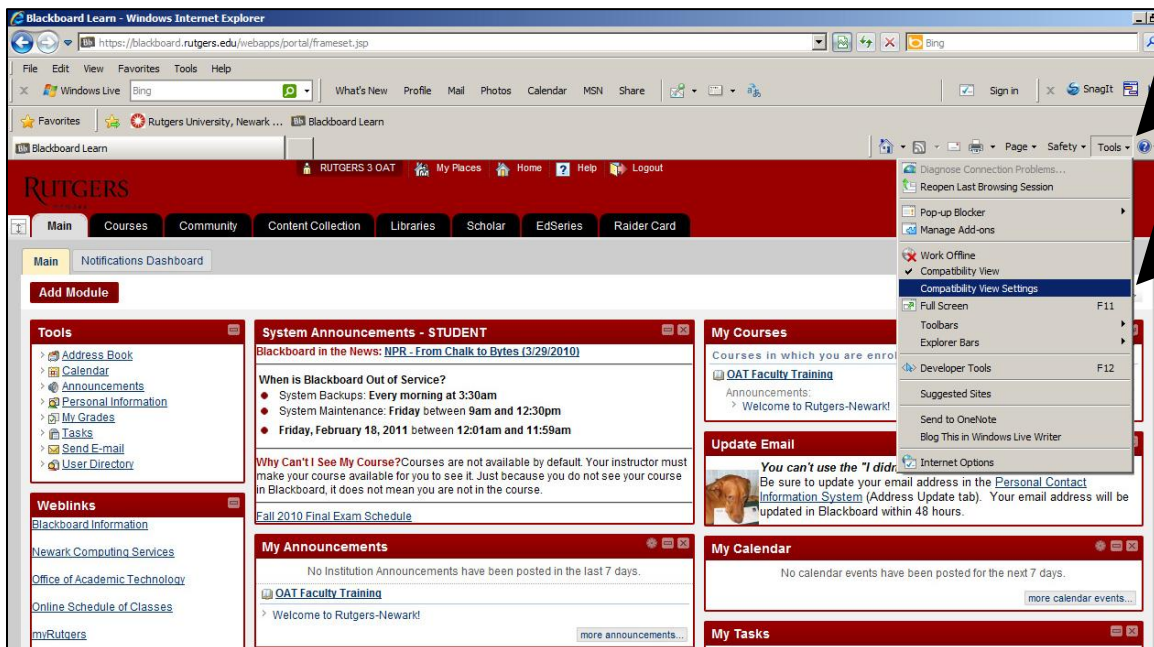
Blackboard Learn - Windows Internet Explorer

https://blackboard.rutgers.edu/webapps/portal/frameset.jsp

Bing

File Edit View Favorites Tools Help

Windows Live Bing What's New Profile Mail Photos Calendar MSN Share Sign in SnagIt

Favorites Rutgers University, Newark ... Blackboard Learn

Blackboard Learn

Page Safety Tools

RUTGERS

RUTGERS 3 OAT My Places Home Help Logout

Main Courses Community Content Collection Libraries Scholar EdSeries Raider Card

Main Notifications Dashboard

Add Module

Tools
Address Book
Calendar
Announcements
Personal Information
My Grades
Tasks
Send E-mail
User Directory

Weblinks
Blackboard Information
Newark Computing Services
Office of Academic Technology
Online Schedule of Classes
myRutgers

System Announcements - STUDENT
Blackboard in the News: NPR - From Chalk to Bytes (3/29/2010)

When is Blackboard Out of Service?
System Backups: Every morning at 3:30am
System Maintenance: Friday between 9am and 12:30pm
Friday, February 18, 2011 between 12:01am and 11:59am

Why Can't I See My Course?Courses are not available by default. Your instructor must make your course available for you to see it. Just because you do not see your course in Blackboard, it does not mean you are not in the course.

Fall 2010 Final Exam Schedule

My Announcements
No Institution Announcements have been posted in the last 7 days.
OAT Faculty Training
Welcome to Rutgers-Newark!
more announcements...

My Courses
Courses in which you are enrol
OAT Faculty Training
Announcements:
Welcome to Rutgers-Newark!

Update Email
You can't use the "I didn
Be sure to update your email address in the Personal Contact Information System (Address Update tab). Your email address will be updated in Blackboard within 48 hours.

My Calendar
No calendar events have been posted for the next 7 days.
more calendar events...

My Tasks

Diagnose Connection Problems...
Reopen Last Browsing Session
Pop-up Blocker
Manage Add-ons
Work Offline
Compatibility View
Compatibility View Settings
Full Screen F11
Toolbars
Explorer Bars
Developer Tools F12
Suggested Sites
Send to OneNote
Blog This in Windows Live Writer
Internet Options